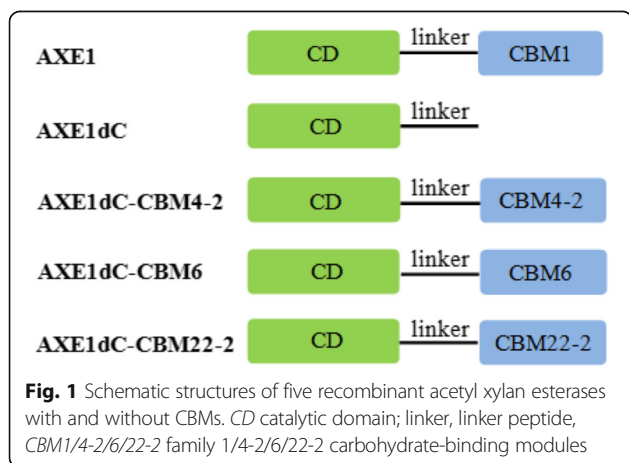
AXE1 CD linker CBM1

AXE1dC CD linker

AXE1dC-CBM4-2 CD linker CBM4-2

AXE1dC-CBM6 CD linker CBM6

AXE1dC-CBM22-2 CD linker CBM22-2

Fig. 1 Schematic structures of five recombinant acetyl xylan esterases with and without CBMs. CD catalytic domain; linker, linker peptide, CBM1/4-2/6/22-2 family 1/4-2/6/22-2 carbohydrate-binding modules